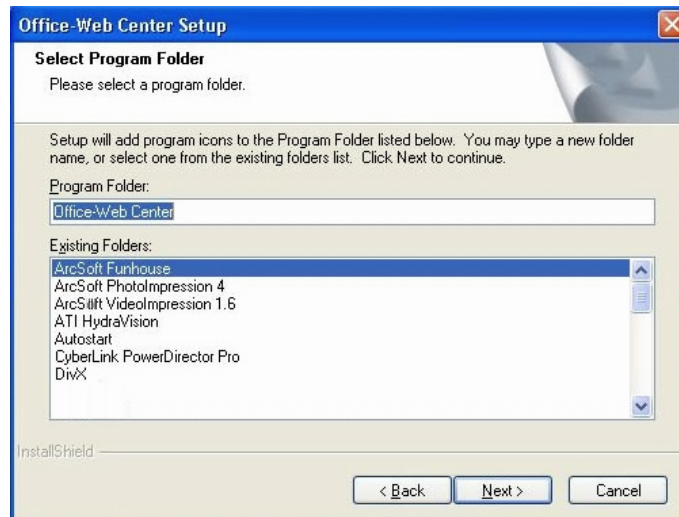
Office-Web Center Setup

Select Program Folder
Please select a program folder.

Setup will add program icons to the Program Folder listed below. You may type a new folder name, or select one from the existing folders list. Click Next to continue.

Program Folder:
Office-Web Center

Existing Folders:
ArcSoft Funhouse
ArcSoft PhotoImpression 4
ArcSoft VideoImpression 1.6
ATI HydraVision
Autostart
CyberLink PowerDirector Pro
DivX

InstallShield

< Back
Next >
Cancel